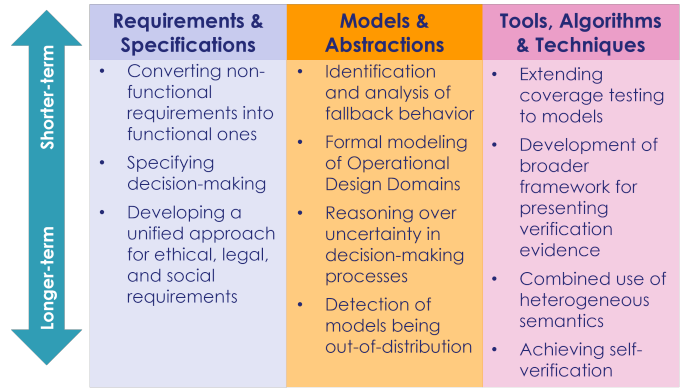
Shorter-term

Longer-term

| Requirements & Specifications | Models & Abstractions | Tools, Algorithms & Techniques |
|---|---|---|
| • Converting non-functional requirements into functional ones<br>• Specifying decision-making<br>• Developing a unified approach for ethical, legal, and social requirements | • Identification and analysis of fallback behavior<br>• Formal modeling of Operational Design Domains<br>• Reasoning over uncertainty in decision-making processes<br>• Detection of models being out-of-distribution | • Extending coverage testing to models<br>• Development of broader framework for presenting verification evidence<br>• Combined use of heterogeneous semantics<br>• Achieving self-verification |